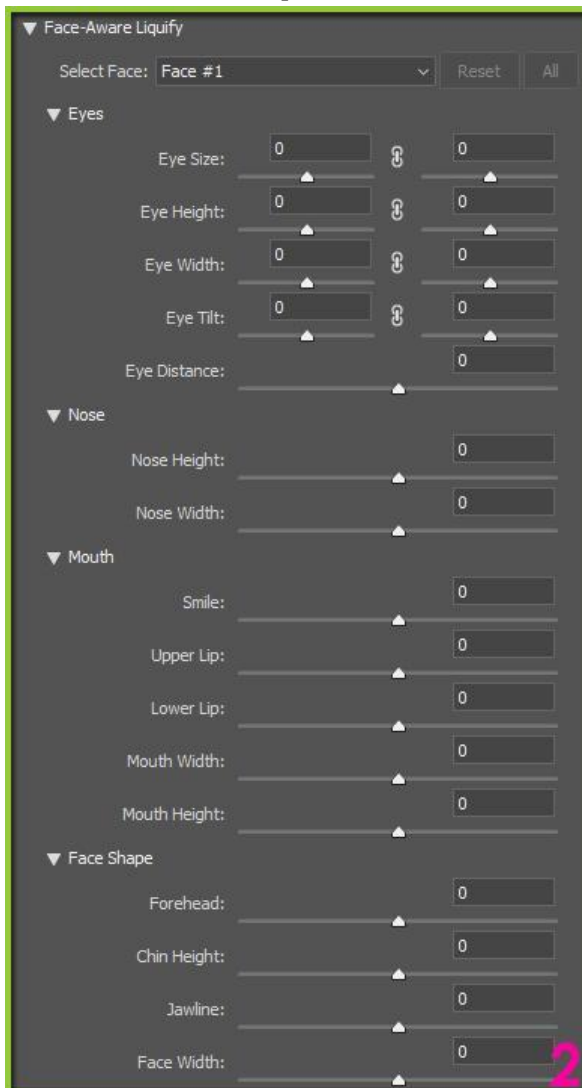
▼ Face-Aware Liquify

Select Face: Face #1

Reset

All

▼ Eyes

Eye Size: 0 0

Eye Height: 0 0

Eye Width: 0 0

Eye Tilt: 0 0

Eye Distance: 0

▼ Nose

Nose Height: 0

Nose Width: 0

▼ Mouth

Smile: 0

Upper Lip: 0

Lower Lip: 0

Mouth Width: 0

Mouth Height: 0

▼ Face Shape

Forehead: 0

Chin Height: 0

Jawline: 0

Face Width: 0

2